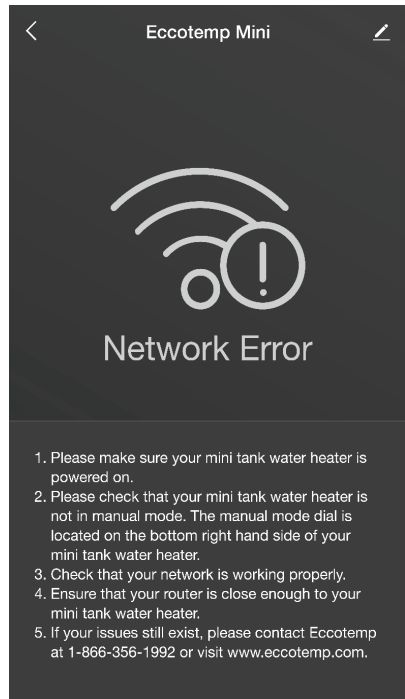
Eccotemp Mini

Network Error

1. Please make sure your mini tank water heater is powered on.
2. Please check that your mini tank water heater is not in manual mode. The manual mode dial is located on the bottom right hand side of your mini tank water heater.
3. Check that your network is working properly.
4. Ensure that your router is close enough to your mini tank water heater.
5. If your issues still exist, please contact Eccotemp at 1-866-356-1992 or visit www.eccotemp.com.